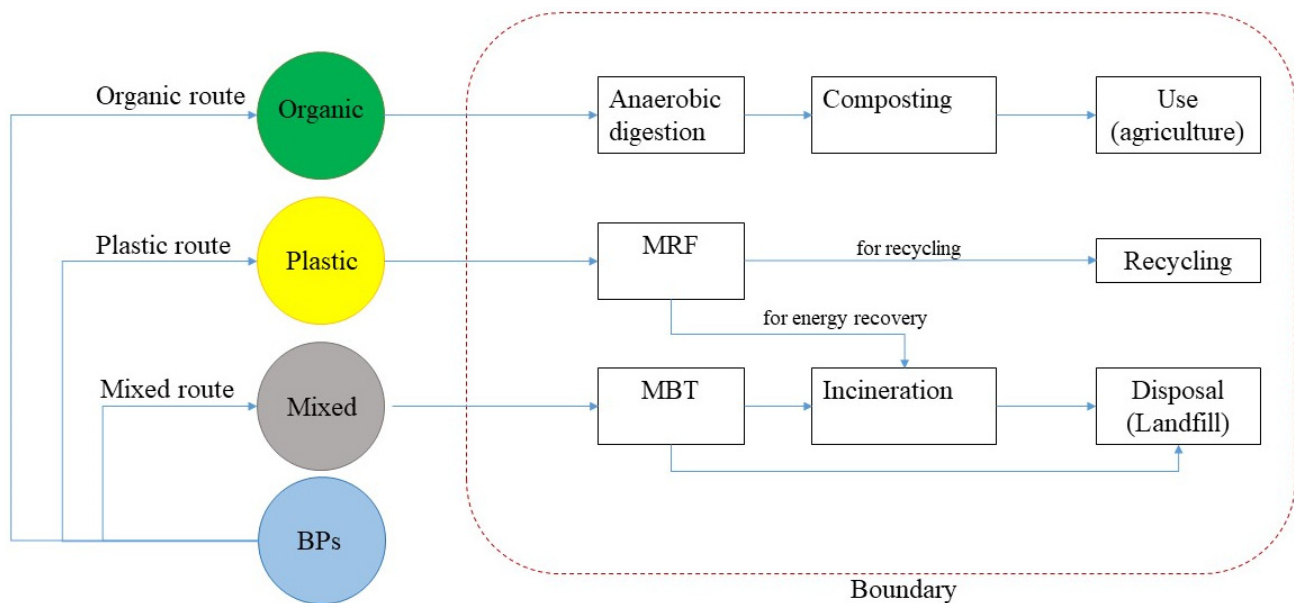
Organic route
Organic
Anaerobic digestion
Composting
Use (agriculture)
Plastic route
Plastic
MRF
for recycling
Recycling
for energy recovery
Mixed route
Mixed
MBT
Incineration
Disposal (Landfill)
BPs
Boundary